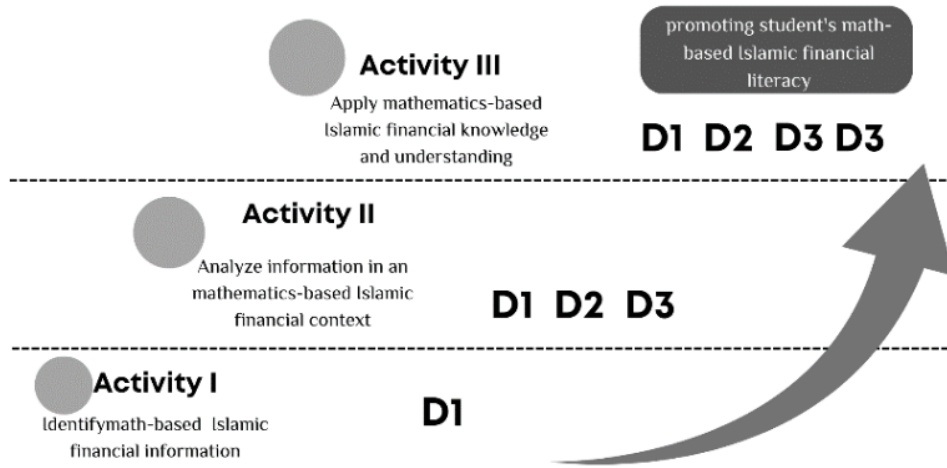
promoting student's math-based Islamic financial literacy

Activity III

Apply mathematics-based Islamic financial knowledge and understanding

D1 D2 D3 D3

Activity II

Analyze information in an mathematics-based Islamic financial context

D1 D2 D3

Activity I

Identifymath-based Islamic financial information

D1